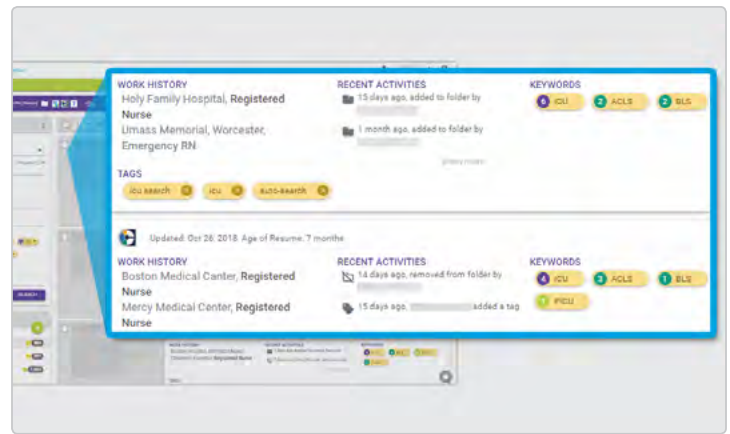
WORK HISTORY
Holy Family Hospital, Registered Nurse
Umass Memorial, Worcester, Emergency RN

RECENT ACTIVITIES
13 days ago, added to folder by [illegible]
1 month ago, added to folder by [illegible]
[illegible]

KEYWORDS
6 ICU
2 ACLS
2 BLS

TAGS
icu search
icu
auto-search

Updated: Oct 26, 2018. Age of Resume: 7 months

WORK HISTORY
Boston Medical Center, Registered Nurse
Mercy Medical Center, Registered Nurse

RECENT ACTIVITIES
14 days ago, removed from folder by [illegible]
15 days ago, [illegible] added a tag

KEYWORDS
4 ICU
3 ACLS
1 BLS
1 PICU

SEARCH